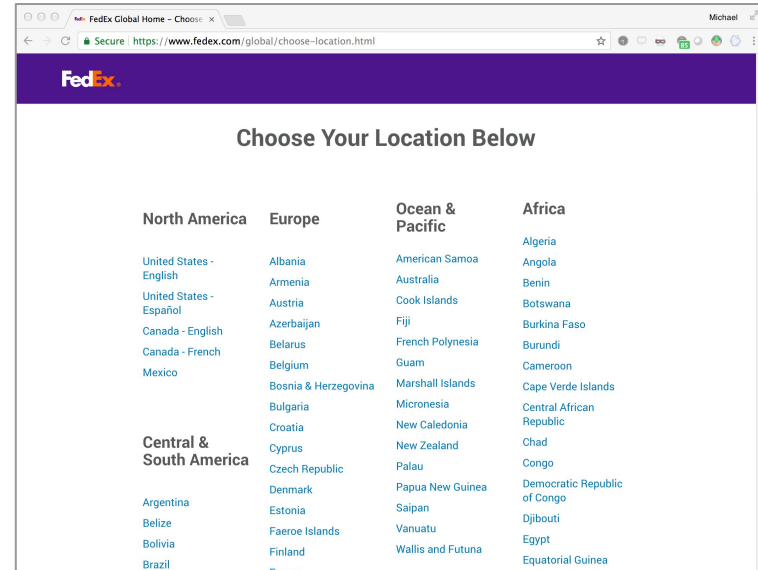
FedEx Global Home – Choose ×

Michael

Secure https://www.fedex.com/global/choose-location.html

FedEx.

Choose Your Location Below

North America

United States - English

United States - Español

Canada - English

Canada - French

Mexico

Central & South America

Argentina

Belize

Bolivia

Brazil

Europe

Albania

Armenia

Austria

Azerbaijan

Belarus

Belgium

Bosnia & Herzegovina

Bulgaria

Croatia

Cyprus

Czech Republic

Denmark

Estonia

Faeroe Islands

Finland

Ocean & Pacific

American Samoa

Australia

Cook Islands

Fiji

French Polynesia

Guam

Marshall Islands

Micronesia

New Caledonia

New Zealand

Palau

Papua New Guinea

Saipan

Vanuatu

Wallis and Futuna

Africa

Algeria

Angola

Benin

Botswana

Burkina Faso

Burundi

Cameroon

Cape Verde Islands

Central African Republic

Chad

Congo

Democratic Republic of Congo

Djibouti

Egypt

Equatorial Guinea